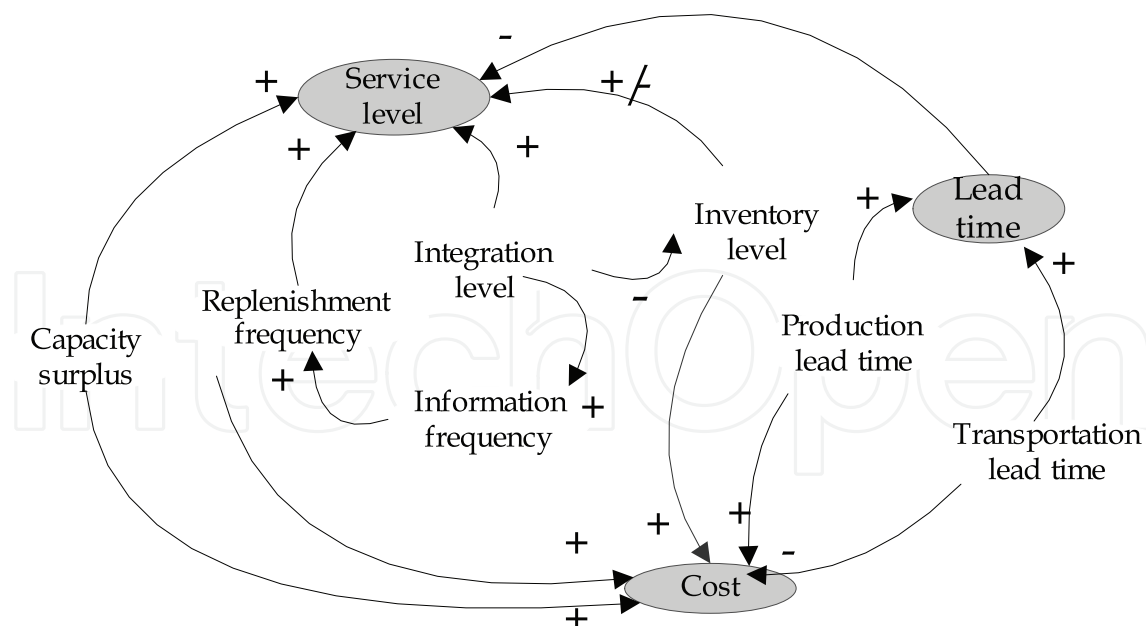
Service level

Lead time

Cost

+

-

+/-

+

+

Integration level

Inventory level

+

Replenishment frequency

-

Production lead time

+

Capacity surplus

+

Information frequency

+

Transportation lead time

+

+

+

-

+

+